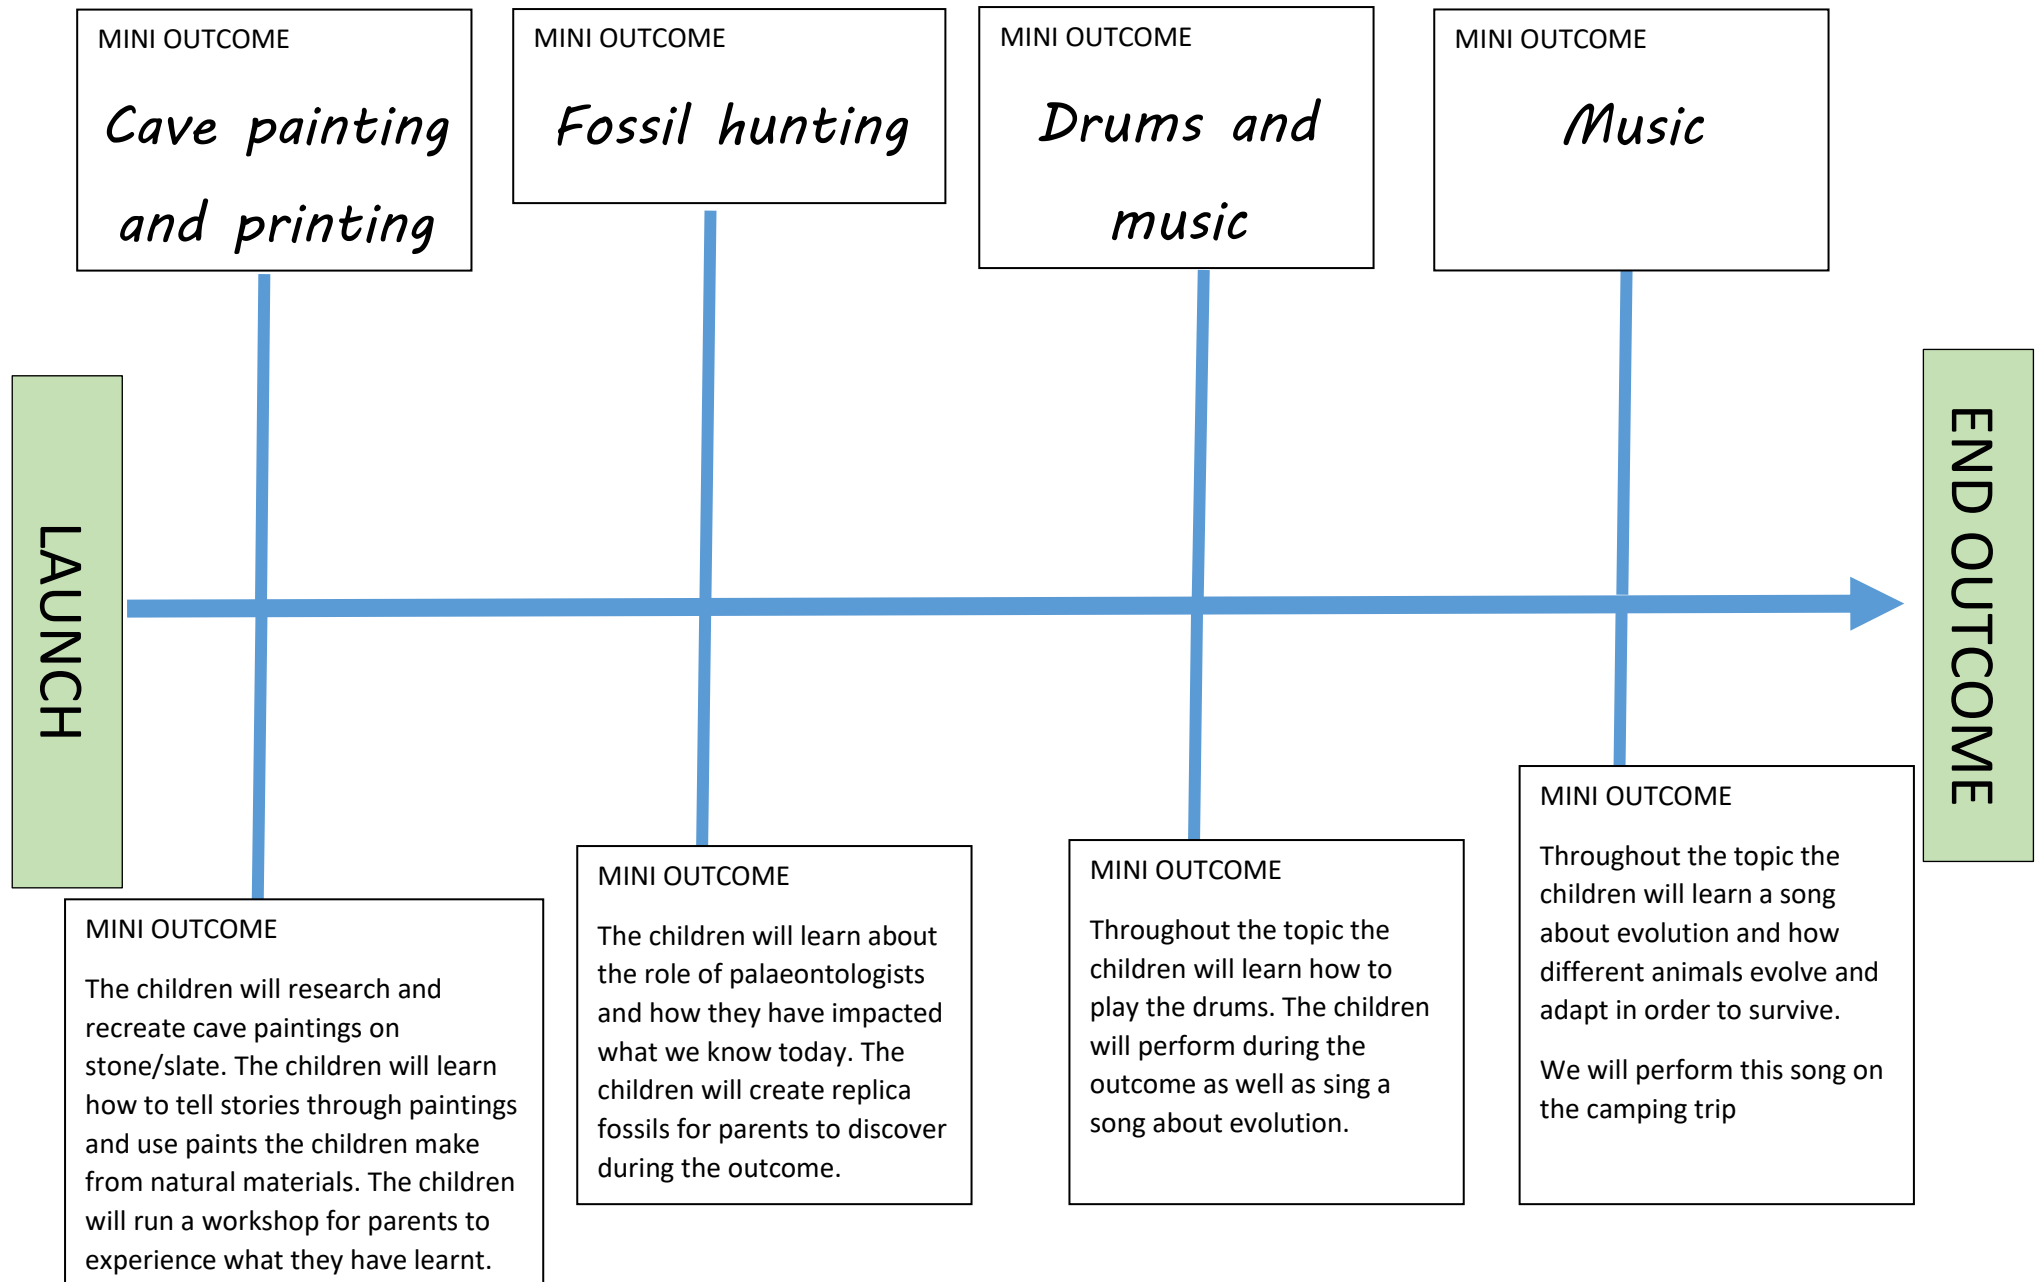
MINI OUTCOME

Cave painting and printing

MINI OUTCOME

Fossil hunting

MINI OUTCOME

Drums and music

MINI OUTCOME

Music

LAUNCH

END OUTCOME

MINI OUTCOME

The children will research and recreate cave paintings on stone/slate. The children will learn how to tell stories through paintings and use paints the children make from natural materials. The children will run a workshop for parents to experience what they have learnt.

MINI OUTCOME

The children will learn about the role of palaeontologists and how they have impacted what we know today. The children will create replica fossils for parents to discover during the outcome.

MINI OUTCOME

Throughout the topic the children will learn how to play the drums. The children will perform during the outcome as well as sing a song about evolution.

MINI OUTCOME

Throughout the topic the children will learn a song about evolution and how different animals evolve and adapt in order to survive.

We will perform this song on the camping trip